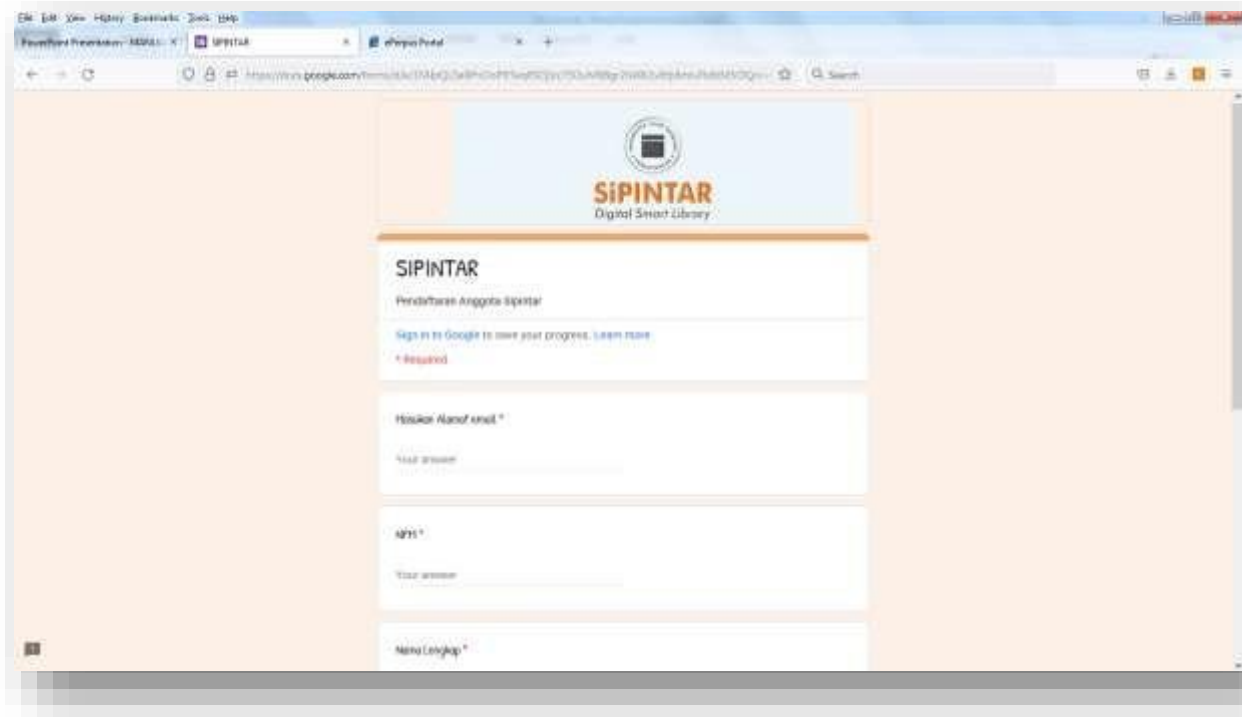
File Edit View History Bookmarks Tools Help

PowerPoint Presentation - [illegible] × SIPINTAR × ePerpus Portal × +

https://docs.google.com/forms/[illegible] Search

SiPINTAR
Digital Smart Library

SIPINTAR

Pendaftaran Anggota Sipintar

Sign in to Google to save your progress. Learn more

* Required

Masukan Alamat email *

Your answer

NPM *

Your answer

Nama Lengkap *